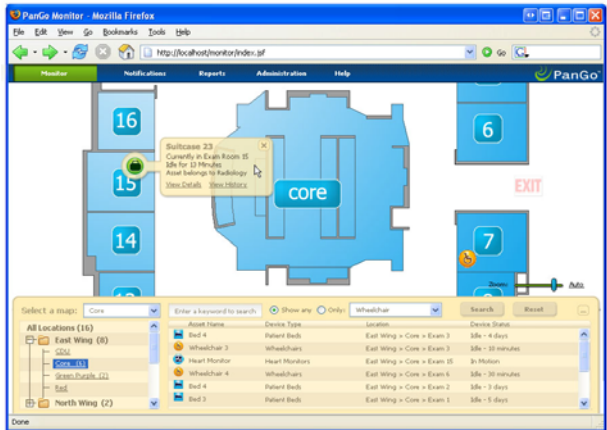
PanGo Monitor - Mozilla Firefox

File Edit View Go Bookmarks Tools Help

http://localhost/monitor/index.jsf

Go

Monitor Notifications Reports Administration Help

PanGo

16

6

Suitcase 23
Currently in Exam Room 15
Idle for 13 Minutes
Asset belongs to Radiology
View Details View History

15

core

EXIT

14

7

Zoom: Auto

Select a map: Core

Enter a keyword to search

Show any Only: Wheelchair

Search Reset

All Locations (16)
East Wing (8)
CDU
Core (5)
Green Purple (2)
Red
North Wing (2)

| Asset Name | Device Type | Location | Device Status |
|---|---|---|---|
| Bed 4 | Patient Beds | East Wing > Core > Exam 3 | Idle - 4 days |
| Wheelchair 3 | Wheelchairs | East Wing > Core > Exam 3 | Idle - 10 minutes |
| Heart Monitor | Heart Monitors | East Wing > Core > Exam 15 | In Motion |
| Wheelchair 4 | Wheelchairs | East Wing > Core > Exam 6 | Idle - 30 minutes |
| Bed 4 | Patient Beds | East Wing > Core > Exam 2 | Idle - 3 days |
| Bed 3 | Patient Beds | East Wing > Core > Exam 1 | Idle - 5 days |

Done